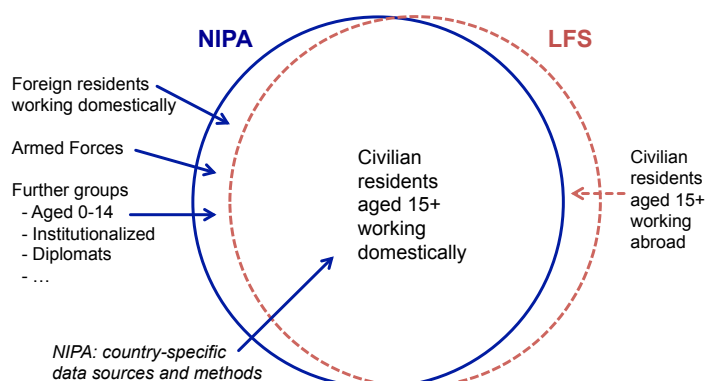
NIPA

LFS

Foreign residents working domestically

Armed Forces

Further groups
- Aged 0-14
- Institutionalized
- Diplomats
- …

Civilian residents aged 15+ working domestically

Civilian residents aged 15+ working abroad

*NIPA: country-specific data sources and methods*